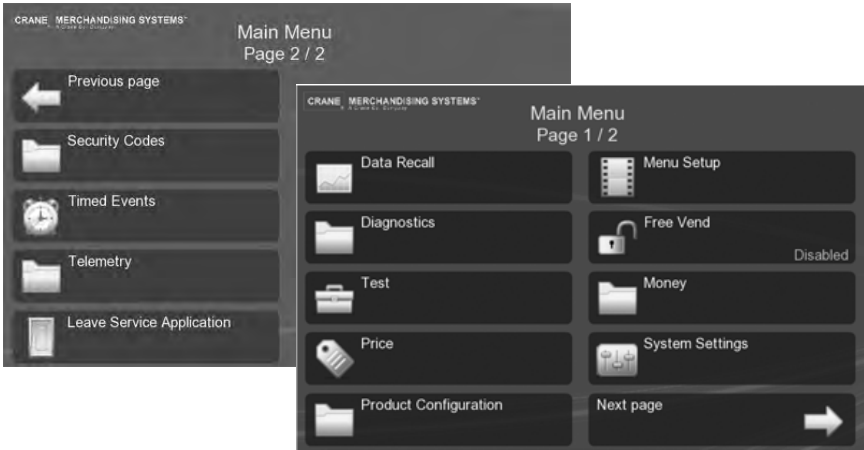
CRANE MERCHANDISING SYSTEMS

Main Menu
Page 2 / 2

Previous page

Security Codes

Timed Events

Telemetry

Leave Service Application

CRANE MERCHANDISING SYSTEMS

Main Menu
Page 1 / 2

Data Recall

Menu Setup

Diagnostics

Free Vend
Disabled

Test

Money

Price

System Settings

Product Configuration

Next page